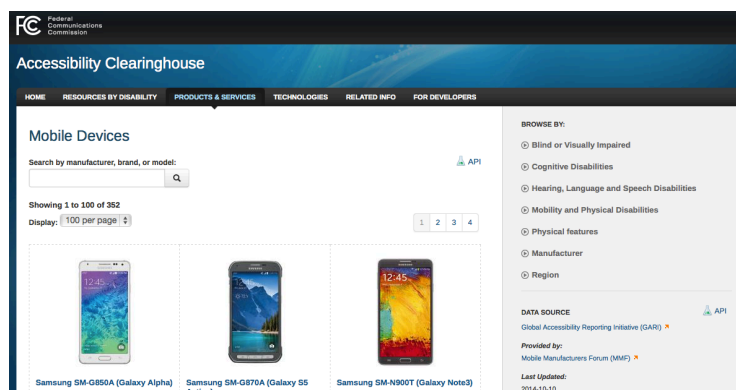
FCC Federal Communications Commission

Accessibility Clearinghouse

HOME RESOURCES BY DISABILITY PRODUCTS & SERVICES TECHNOLOGIES RELATED INFO FOR DEVELOPERS

Mobile Devices

Search by manufacturer, brand, or model:

API

Showing 1 to 100 of 352

Display: 100 per page

1 2 3 4

12:45

12:45

12:45

Samsung SM-G850A (Galaxy Alpha)

Samsung SM-G870A (Galaxy S5 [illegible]

Samsung SM-N900T (Galaxy Note3)

BROWSE BY:

Blind or Visually Impaired

Cognitive Disabilities

Hearing, Language and Speech Disabilities

Mobility and Physical Disabilities

Physical features

Manufacturer

Region

DATA SOURCE

API

Global Accessibility Reporting Initiative (GARI)

Provided by:

Mobile Manufacturers Forum (MMF)

Last Updated:

2014-10-10